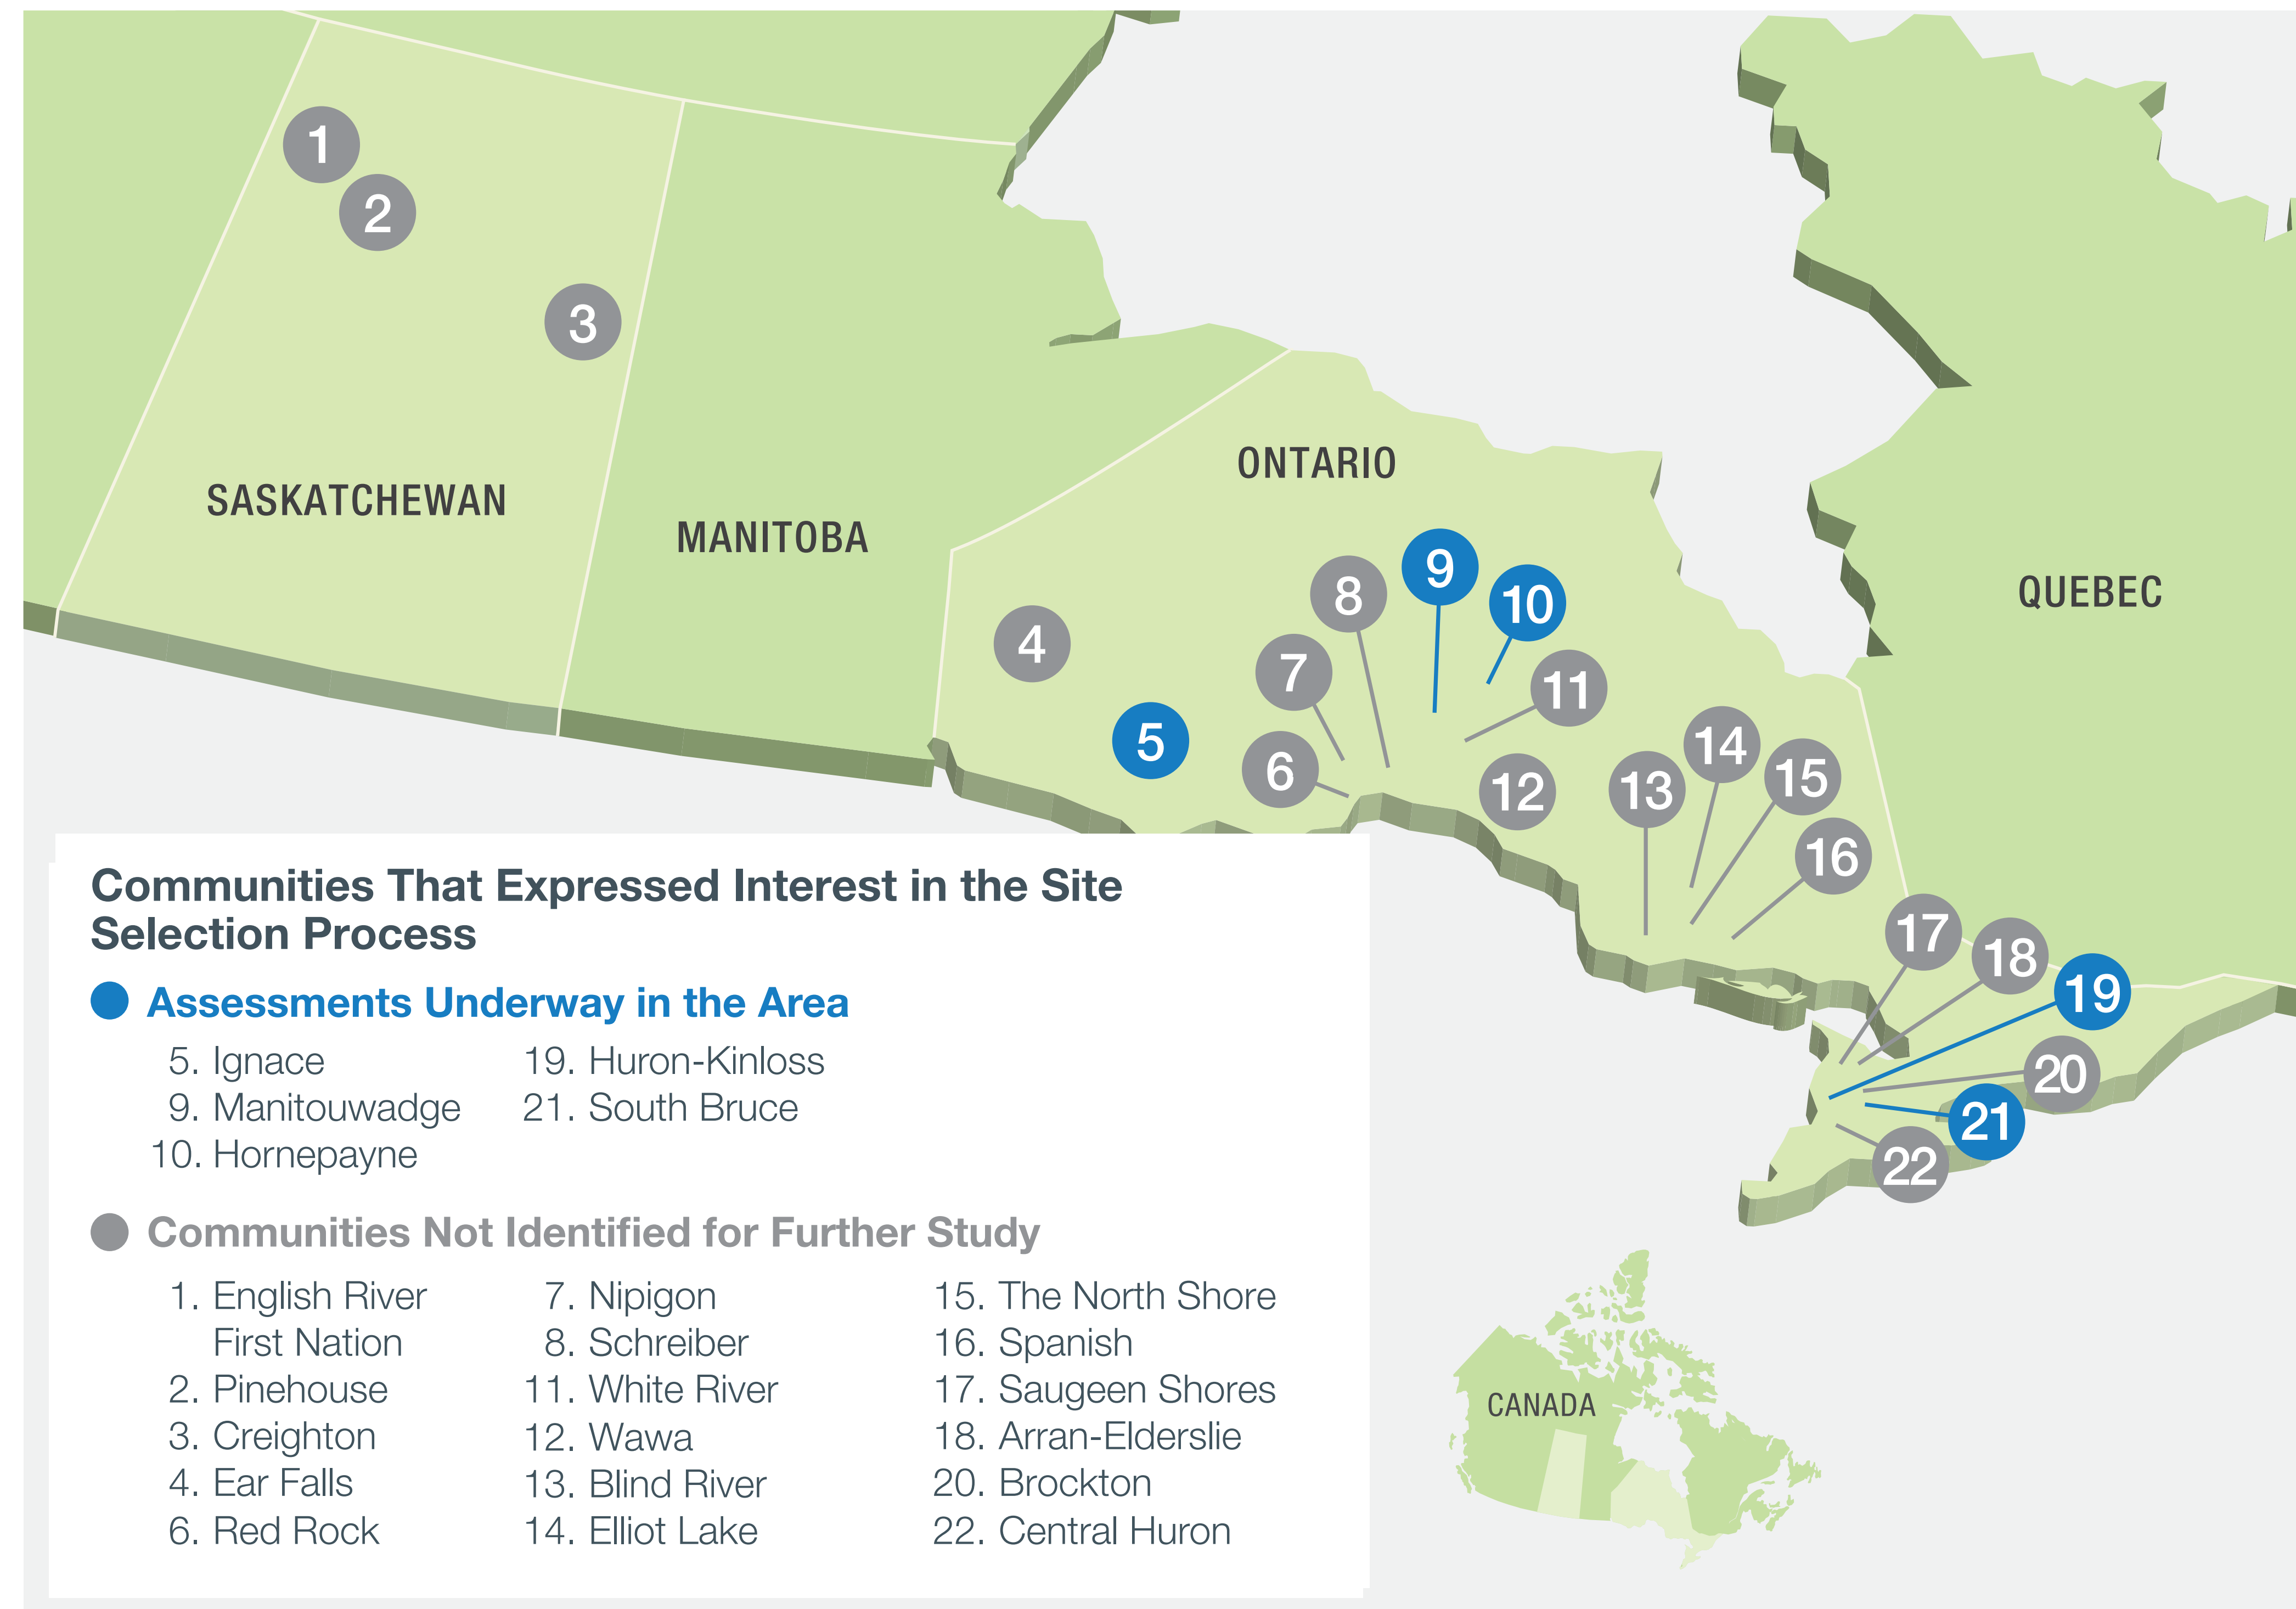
1
2
3
SASKATCHEWAN
MANITOBA
ONTARIO
QUEBEC
4
5
6
7
8
9
10
11
12
13
14
15
16
17
18
19
20
21
22

Communities That Expressed Interest in the Site Selection Process

Assessments Underway in the Area

5. Ignace
9. Manitouwadge
10. Hornepayne
19. Huron-Kinloss
21. South Bruce

Communities Not Identified for Further Study

1. English River First Nation
2. Pinehouse
3. Creighton
4. Ear Falls
6. Red Rock
7. Nipigon
8. Schreiber
11. White River
12. Wawa
13. Blind River
14. Elliot Lake
15. The North Shore
16. Spanish
17. Saugeen Shores
18. Arran-Elderslie
20. Brockton
22. Central Huron

CANADA